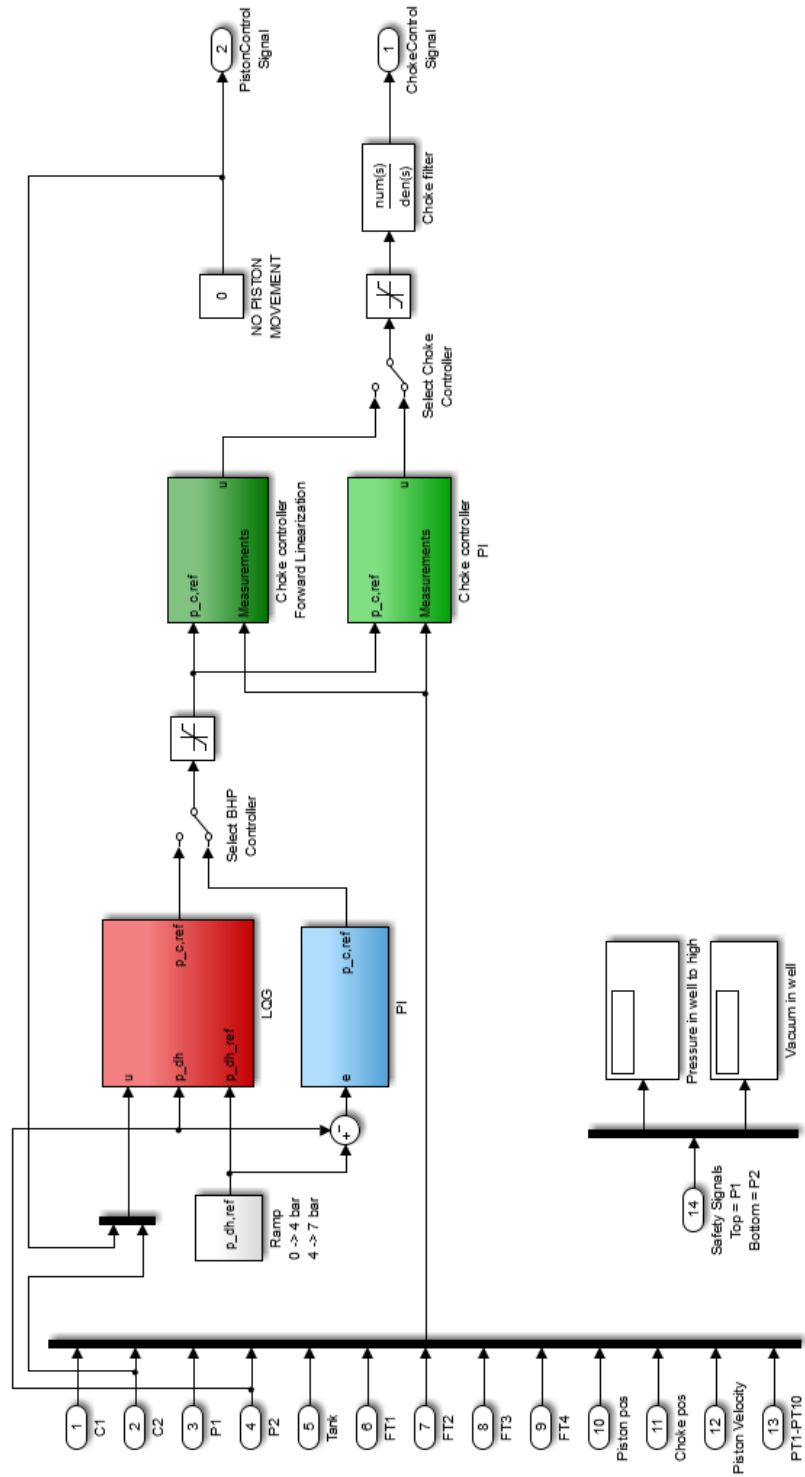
2
PistonControl Signal

1
ChokeControl Signal

num(s)
den(s)
Choke filter

0
NO PISTON MOVEMENT

Select Choke Controller

p_c,ref
Measurements
u
Choke controller Forward Linearization

p_c,ref
Measurements
u
Choke controller PI

Select BHP Controller

u
p_dh
p_dh_ref
p_c,ref
LQG

e
p_c,ref
PI

-
+

p_dh,ref
Ramp
0 -> 4 bar
4 -> 7 bar

Pressure in well to high

Vacuum in well

14
Safety Signals
Top = P1
Bottom = P2

1
C1
2
C2
3
P1
4
P2
5
Tank
6
FT1
7
FT2
8
FT3
9
FT4
10
Piston pos
11
Choke pos
12
Piston Velocity
13
PT1-PT10